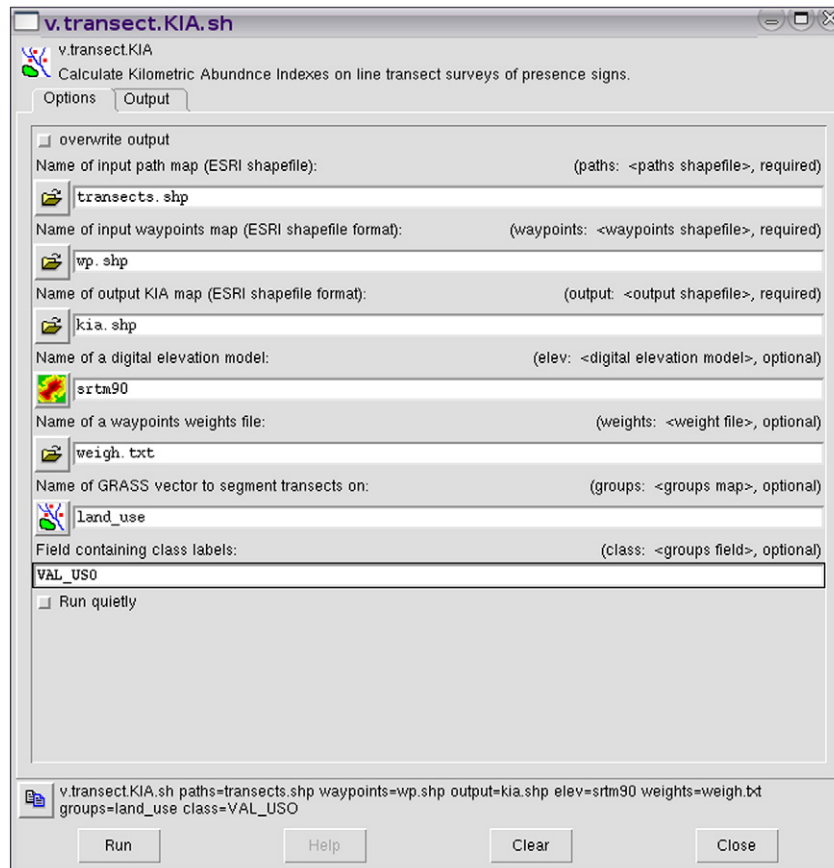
v.transect.KIA.sh

v.transect.KIA
Calculate Kilometric Abundnce Indexes on line transect surveys of presence signs.

Options | Output

overwrite output

Name of input path map (ESRI shapefile): (paths: <paths shapefile>, required)

transects.shp

Name of input waypoints map (ESRI shapefile format): (waypoints: <waypoints shapefile>, required)

wp.shp

Name of output KIA map (ESRI shapefile format): (output: <output shapefile>, required)

kia.shp

Name of a digital elevation model: (elev: <digital elevation model>, optional)

srtm90

Name of a waypoints weights file: (weights: <weight file>, optional)

weigh.txt

Name of GRASS vector to segment transects on: (groups: <groups map>, optional)

land_use

Field containing class labels: (class: <groups field>, optional)

VAL_USO

Run quietly

v.transect.KIA.sh paths=transects.shp waypoints=wp.shp output=kia.shp elev=srtm90 weights=weigh.txt groups=land_use class=VAL_USO

Run | Help | Clear | Close